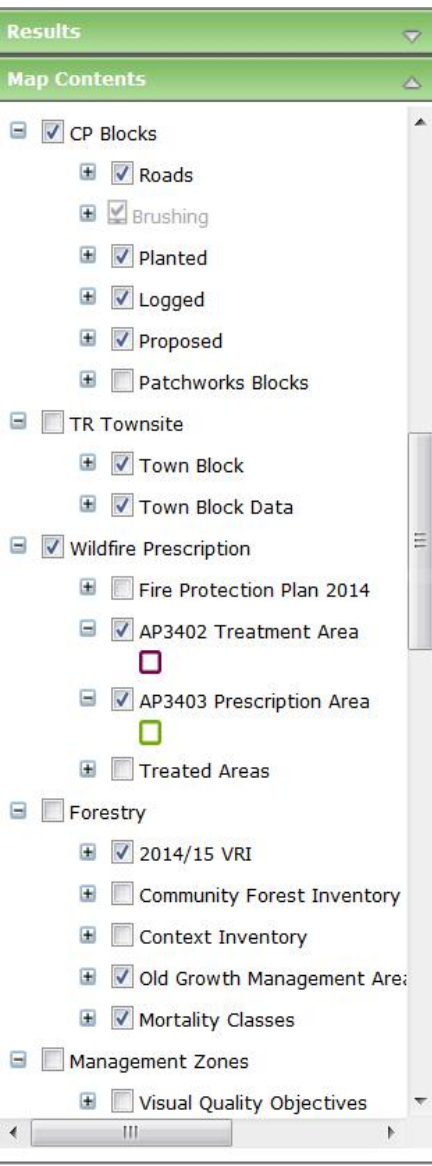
Results

Map Contents

CP Blocks

Roads

Brushing

Planted

Logged

Proposed

Patchworks Blocks

TR Townsite

Town Block

Town Block Data

Wildfire Prescription

Fire Protection Plan 2014

AP3402 Treatment Area

AP3403 Prescription Area

Treated Areas

Forestry

2014/15 VRI

Community Forest Inventory

Context Inventory

Old Growth Management Area

Mortality Classes

Management Zones

Visual Quality Objectives